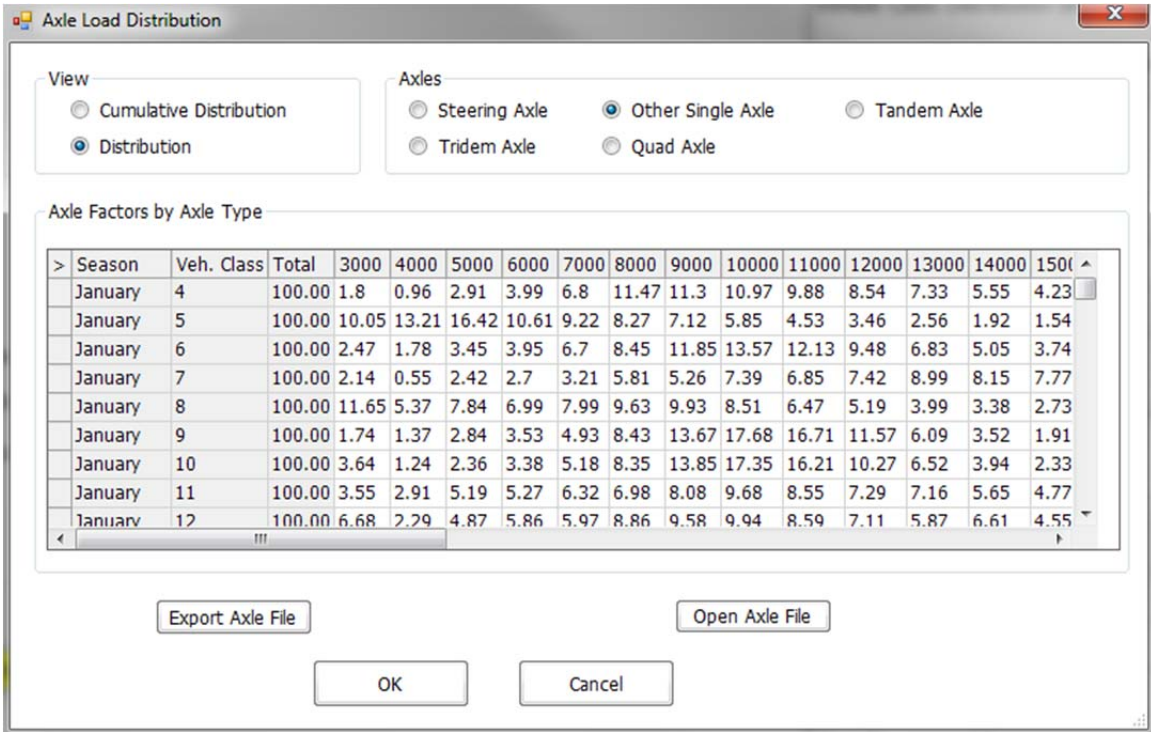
Axle Load Distribution

View
Cumulative Distribution
Distribution

Axles
Steering Axle
Other Single Axle
Tandem Axle
Tridem Axle
Quad Axle

Axle Factors by Axle Type

| > | Season | Veh. Class | Total | 3000 | 4000 | 5000 | 6000 | 7000 | 8000 | 9000 | 10000 | 11000 | 12000 | 13000 | 14000 | 150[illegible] |
|---|---|---|---|---|---|---|---|---|---|---|---|---|---|---|---|---|
| | January | 4 | 100.00 | 1.8 | 0.96 | 2.91 | 3.99 | 6.8 | 11.47 | 11.3 | 10.97 | 9.88 | 8.54 | 7.33 | 5.55 | 4.23 |
| | January | 5 | 100.00 | 10.05 | 13.21 | 16.42 | 10.61 | 9.22 | 8.27 | 7.12 | 5.85 | 4.53 | 3.46 | 2.56 | 1.92 | 1.54 |
| | January | 6 | 100.00 | 2.47 | 1.78 | 3.45 | 3.95 | 6.7 | 8.45 | 11.85 | 13.57 | 12.13 | 9.48 | 6.83 | 5.05 | 3.74 |
| | January | 7 | 100.00 | 2.14 | 0.55 | 2.42 | 2.7 | 3.21 | 5.81 | 5.26 | 7.39 | 6.85 | 7.42 | 8.99 | 8.15 | 7.77 |
| | January | 8 | 100.00 | 11.65 | 5.37 | 7.84 | 6.99 | 7.99 | 9.63 | 9.93 | 8.51 | 6.47 | 5.19 | 3.99 | 3.38 | 2.73 |
| | January | 9 | 100.00 | 1.74 | 1.37 | 2.84 | 3.53 | 4.93 | 8.43 | 13.67 | 17.68 | 16.71 | 11.57 | 6.09 | 3.52 | 1.91 |
| | January | 10 | 100.00 | 3.64 | 1.24 | 2.36 | 3.38 | 5.18 | 8.35 | 13.85 | 17.35 | 16.21 | 10.27 | 6.52 | 3.94 | 2.33 |
| | January | 11 | 100.00 | 3.55 | 2.91 | 5.19 | 5.27 | 6.32 | 6.98 | 8.08 | 9.68 | 8.55 | 7.29 | 7.16 | 5.65 | 4.77 |
| | January | 12 | 100.00 | 6.68 | 2.29 | 4.87 | 5.86 | 5.97 | 8.86 | 9.58 | 9.94 | 8.59 | 7.11 | 5.87 | 6.61 | 4.55 |

Export Axle File
Open Axle File
OK
Cancel